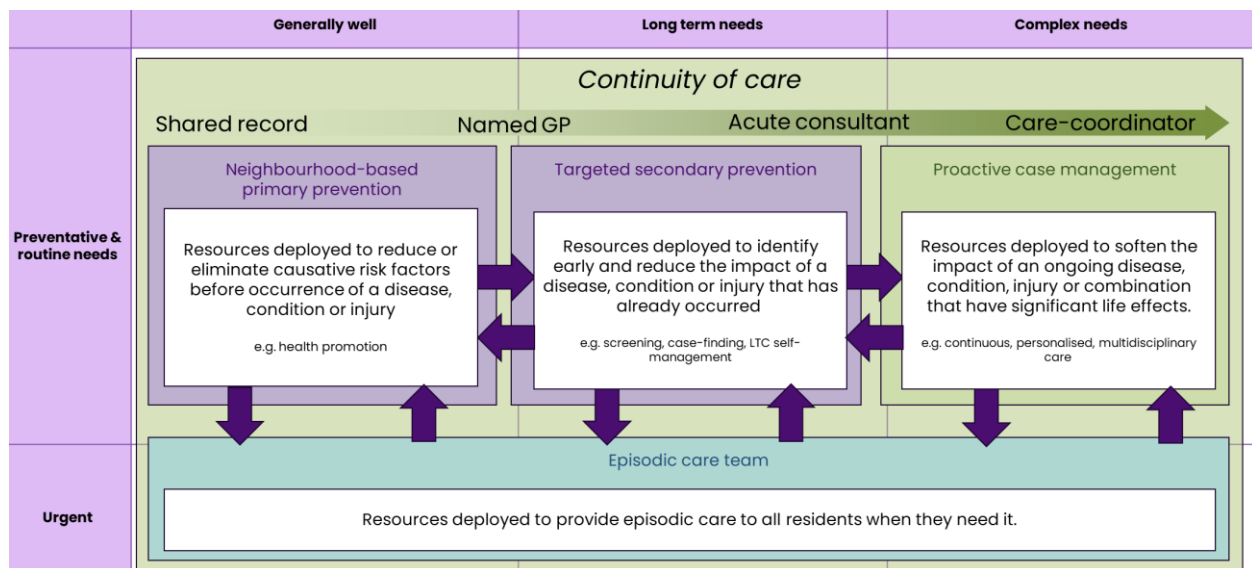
Generally well

Long term needs

Complex needs

Preventative & routine needs

Urgent

Continuity of care

Shared record

Named GP

Acute consultant

Care-coordinator

Neighbourhood-based primary prevention

Resources deployed to reduce or eliminate causative risk factors before occurrence of a disease, condition or injury

e.g. health promotion

Targeted secondary prevention

Resources deployed to identify early and reduce the impact of a disease, condition or injury that has already occurred

e.g. screening, case-finding, LTC self-management

Proactive case management

Resources deployed to soften the impact of an ongoing disease, condition, injury or combination that have significant life effects.

e.g. continuous, personalised, multidisciplinary care

Episodic care team

Resources deployed to provide episodic care to all residents when they need it.